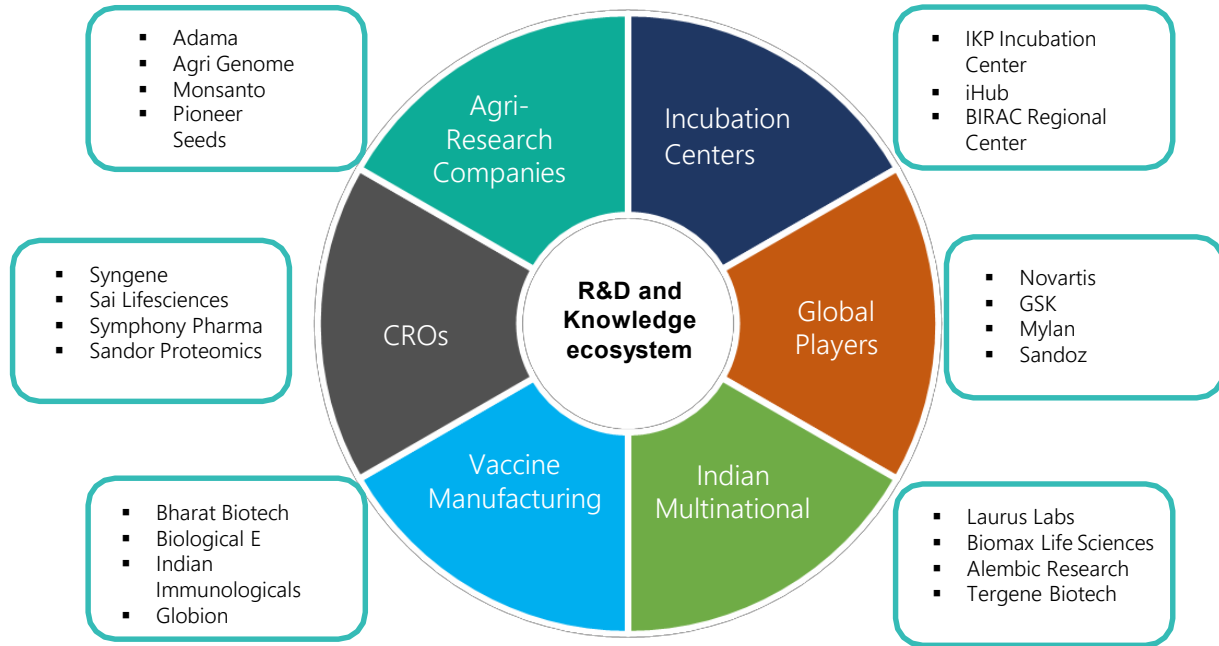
- Adama
- Agri Genome
- Monsanto
- Pioneer Seeds

Agri-Research Companies

Incubation Centers

- IKP Incubation Center
- iHub
- BIRAC Regional Center

- Syngene
- Sai Lifesciences
- Symphony Pharma
- Sandor Proteomics

CROs

R&D and Knowledge ecosystem

Global Players

- Novartis
- GSK
- Mylan
- Sandoz

Vaccine Manufacturing

Indian Multinational

- Bharat Biotech
- Biological E
- Indian Immunologicals
- Globion

- Laurus Labs
- Biomax Life Sciences
- Alembic Research
- Tergene Biotech